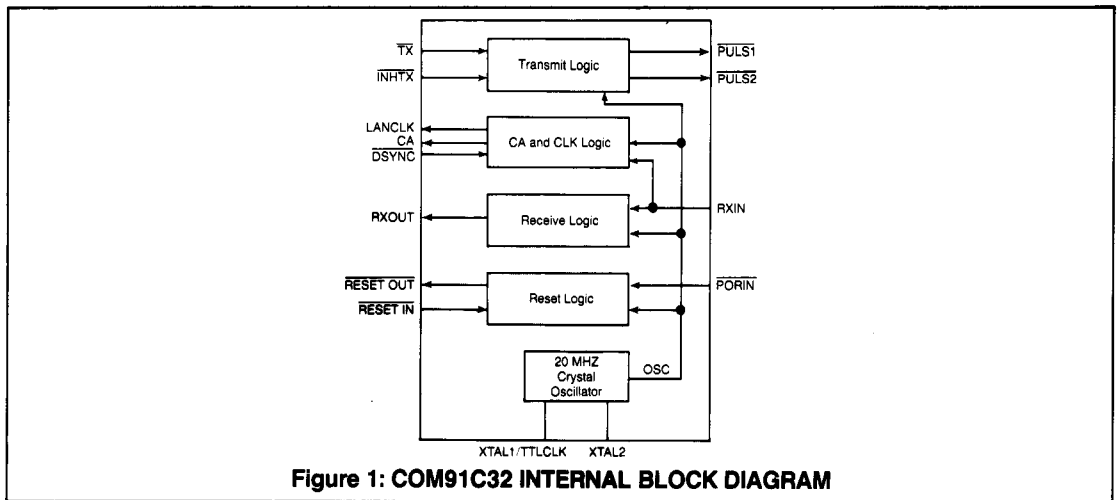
$\overline{TX}$
$\overline{INHTX}$
Transmit Logic
$\overline{PULS1}$
$\overline{PULS2}$

LANCLK
CA
$\overline{DSYNC}$
CA and CLK Logic

RXOUT
Receive Logic
RXIN

$\overline{RESET\ OUT}$
$\overline{RESET\ IN}$
Reset Logic
$\overline{PORIN}$

20 MHZ Crystal Oscillator
OSC

XTAL1/TTLCLK
XTAL2

Figure 1: COM91C32 INTERNAL BLOCK DIAGRAM